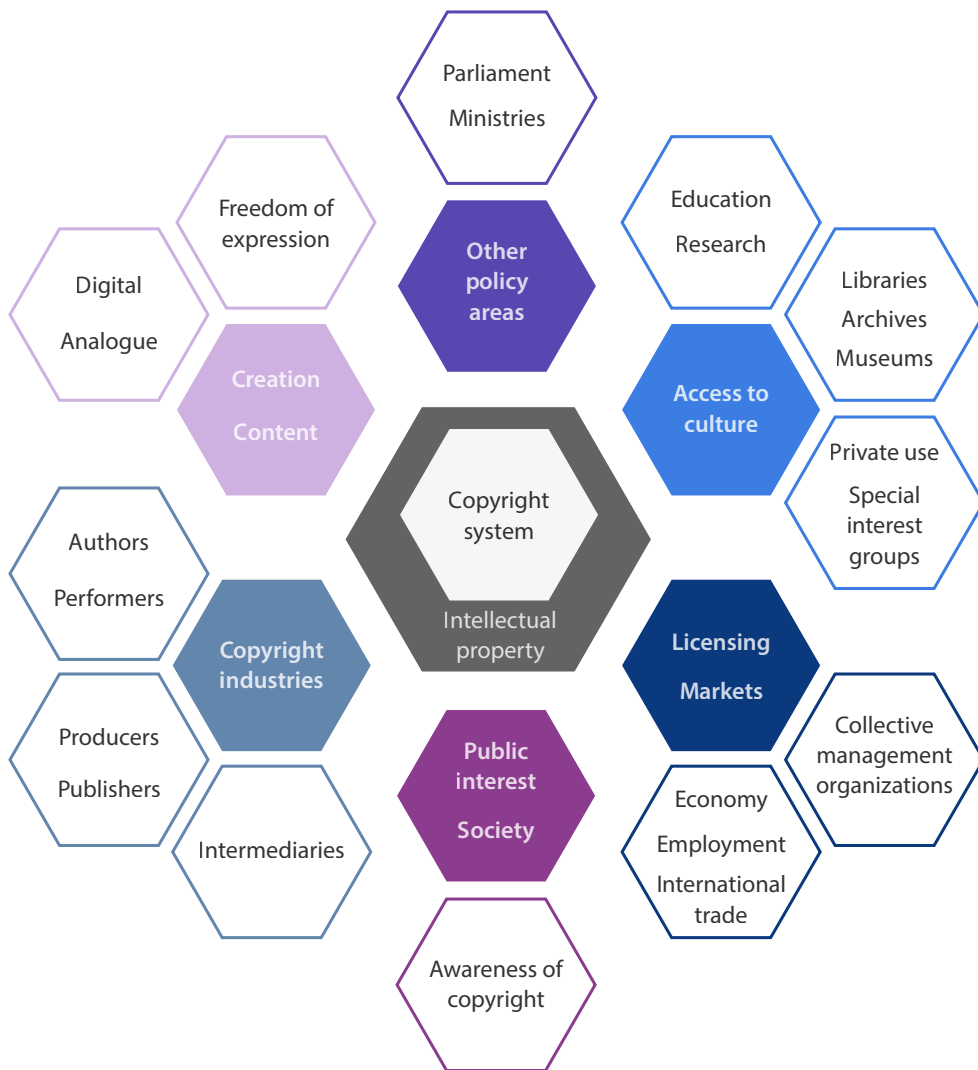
Parliament
Ministries

Freedom of expression

Other policy areas

Education
Research

Digital
Analogue

Libraries
Archives
Museums

Creation
Content

Access to culture

Copyright system

Intellectual property

Private use
Special interest groups

Authors
Performers

Copyright industries

Licensing
Markets

Producers
Publishers

Public interest
Society

Collective management organizations

Intermediaries

Economy
Employment
International trade

Awareness of copyright